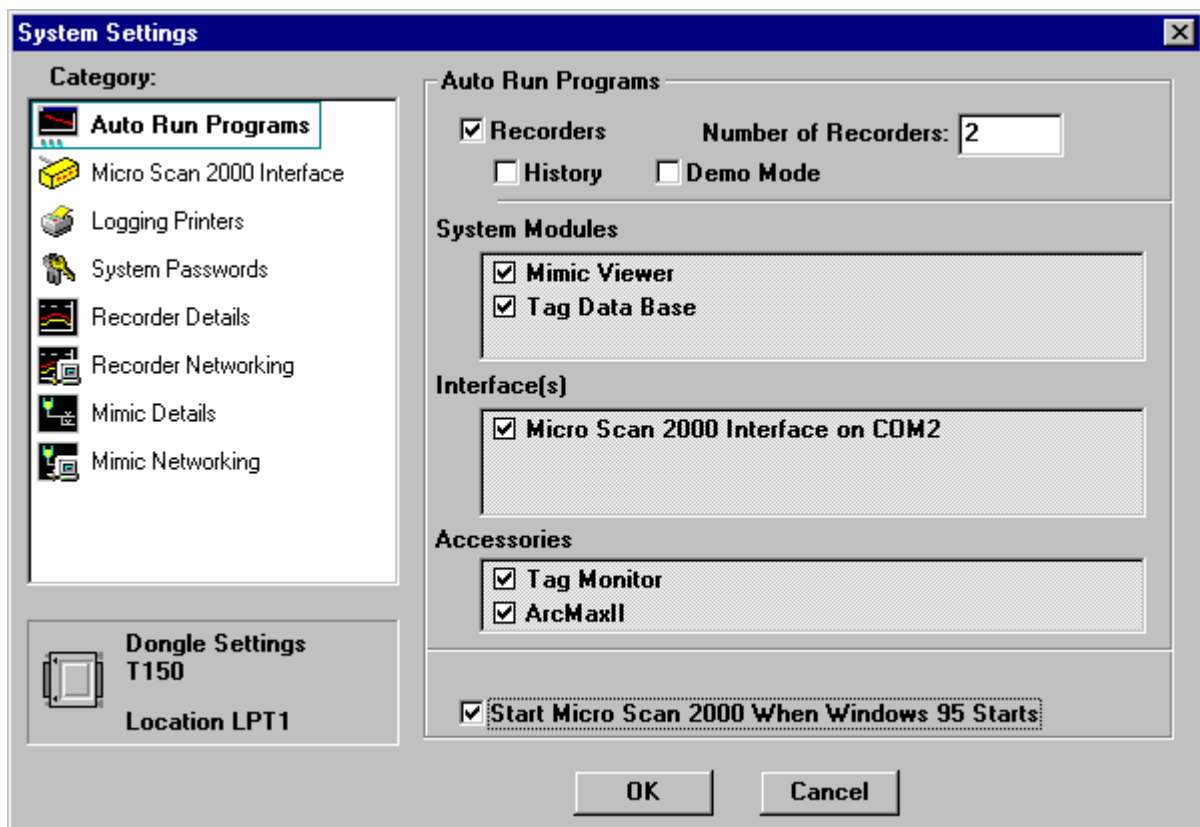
System Settings

Category:

Auto Run Programs
Micro Scan 2000 Interface
Logging Printers
System Passwords
Recorder Details
Recorder Networking
Mimic Details
Mimic Networking

Dongle Settings
T150

Location LPT1

Auto Run Programs

Recorders
Number of Recorders: 2
History
Demo Mode

System Modules

Mimic Viewer
Tag Data Base

Interface(s)

Micro Scan 2000 Interface on COM2

Accessories

Tag Monitor
ArcMaxII

Start Micro Scan 2000 When Windows 95 Starts

OK
Cancel